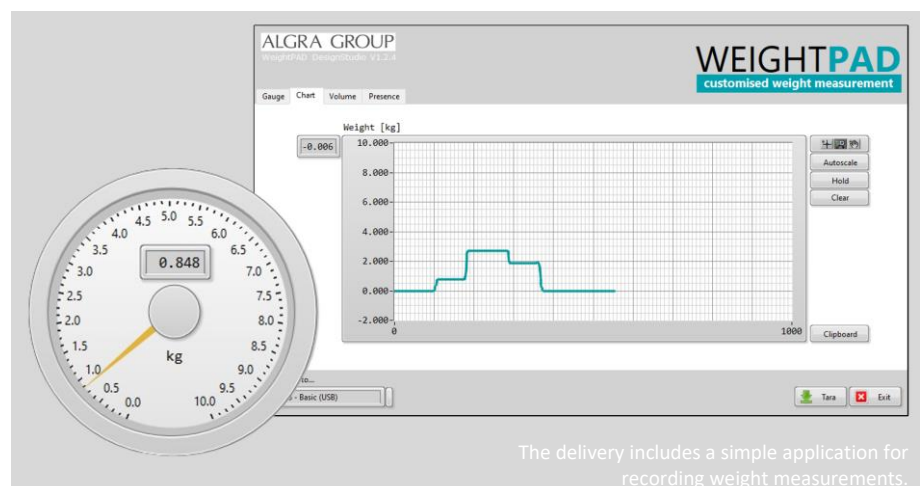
ALGRA GROUP
WeightPAD DesignStudio V1.2.4

WEIGHTPAD
customised weight measurement

Gauge Chart Volume Presence

Weight [kg]
-0.006
10.000
8.000
6.000
4.000
2.000
0.000
-2.000
0
1000

Autoscale
Hold
Clear
Clipboard

4.5 5.0 5.5
4.0 6.0
3.5 6.5
3.0 7.0
2.5 7.5
2.0 8.0
1.5 8.5
1.0 9.0
0.5 9.5
0.0 10.0
0.848
kg

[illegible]to...
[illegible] - Basic (USB)

Tara
Exit

The delivery includes a simple application for recording weight measurements.